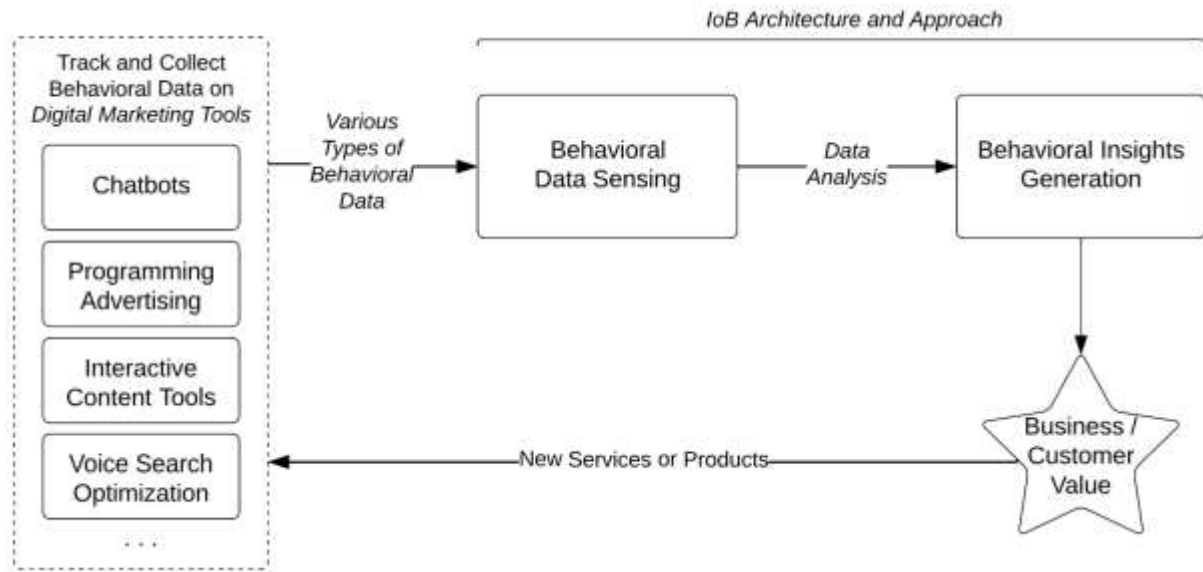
IoB Architecture and Approach

Track and Collect Behavioral Data on Digital Marketing Tools

Chatbots

Programming Advertising

Interactive Content Tools

Voice Search Optimization

. . .

Various Types of Behavioral Data

Behavioral Data Sensing

Data Analysis

Behavioral Insights Generation

Business / Customer Value

New Services or Products